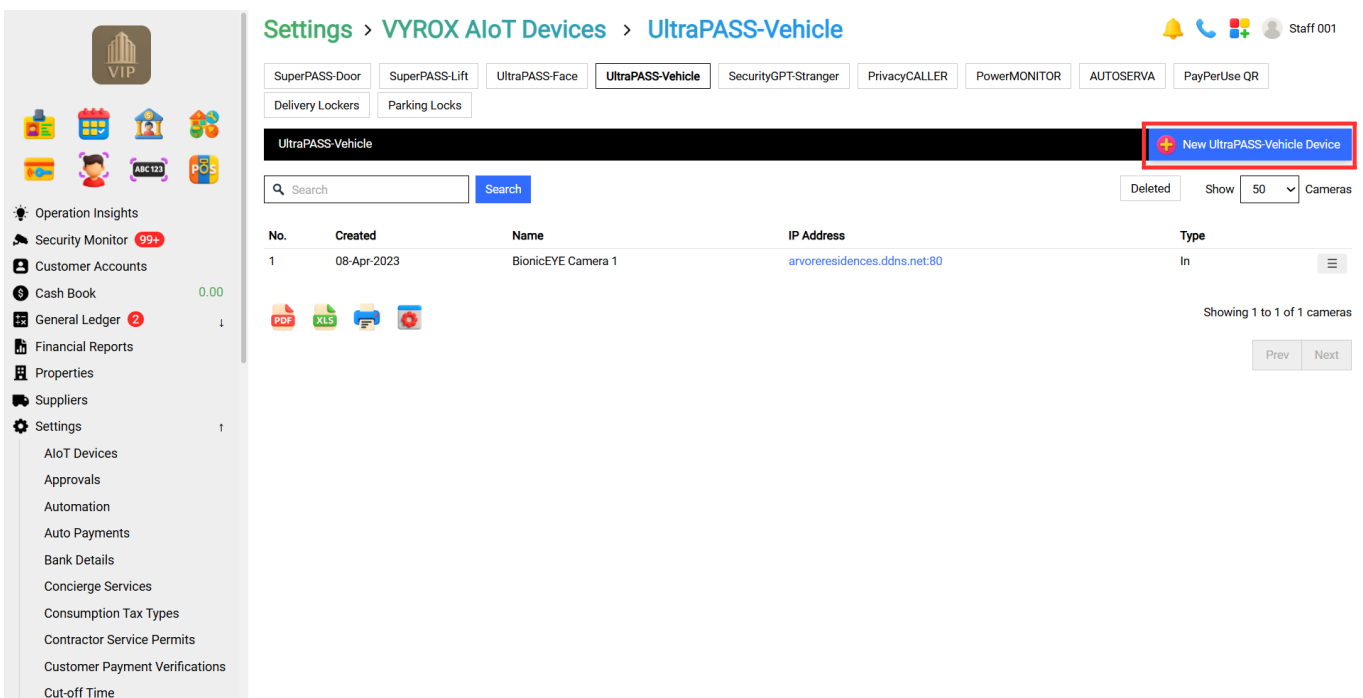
VIP

ABC 123

POS

Operation Insights
Security Monitor 99+
Customer Accounts
Cash Book 0.00
General Ledger 2 ↓
Financial Reports
Properties
Suppliers
Settings ↑
AIoT Devices
Approvals
Automation
Auto Payments
Bank Details
Concierge Services
Consumption Tax Types
Contractor Service Permits
Customer Payment Verifications
Cut-off Time

Settings > VYROX AIoT Devices > UltraPASS-Vehicle

Staff 001

SuperPASS-Door | SuperPASS-Lift | UltraPASS-Face | UltraPASS-Vehicle | SecurityGPT-Stranger | PrivacyCALLER | PowerMONITOR | AUTOSERVA | PayPerUse QR | Delivery Lockers | Parking Locks

UltraPASS-Vehicle

New UltraPASS-Vehicle Device

Search

Search

Deleted

Show 50 Cameras

| No. | Created | Name | IP Address | Type |
|---|---|---|---|---|
| 1 | 08-Apr-2023 | BionicEYE Camera 1 | arvoreresidences.ddns.net:80 | In |

PDF XLS

Showing 1 to 1 of 1 cameras

Prev Next